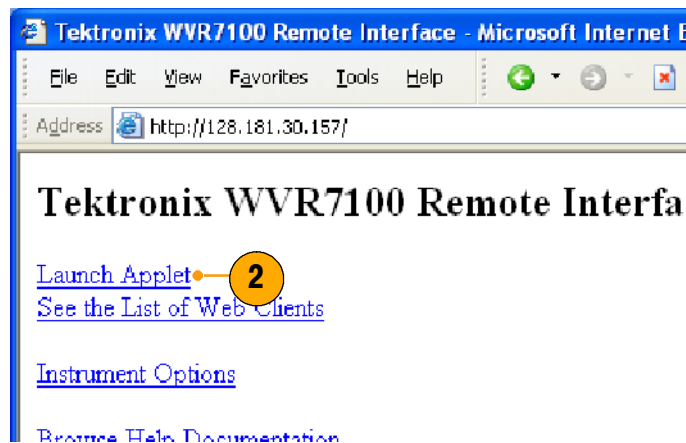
Tektronix WVR7100 Remote Interface - Microsoft Internet E

File Edit View Favorites Tools Help

Address http://128.181.30.157/

Tektronix WVR7100 Remote Interfa

Launch Applet 2
See the List of Web Clients

Instrument Options

Browse Help Documentation